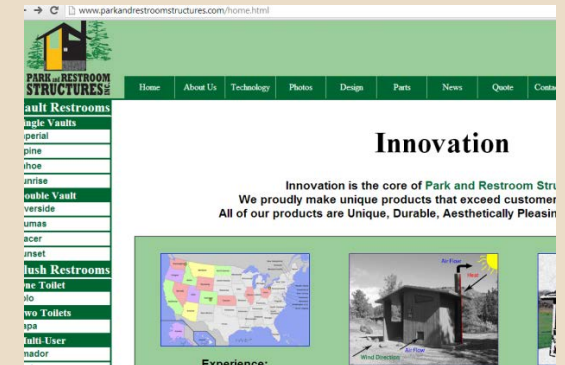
www.parkandrestroomstructures.com/home.html

PARK and RESTROOM STRUCTURES INC.

Home About Us Technology Photos Design Parts News Quote Conta

ault Restrooms
ingle Vaults
perial
pine
hoe
nrise
ouble Vault
verside
umas
acer
nset
lush Restrooms
ne Toilet
olo
wo Toilets
apa
ulti-User
nador

Innovation

Innovation is the core of Park and Restroom Stru
We proudly make unique products that exceed customer
All of our products are Unique, Durable, Aesthetically Pleasin

Air Flow
Heat
Air Flow
Wind Direction

Experience: